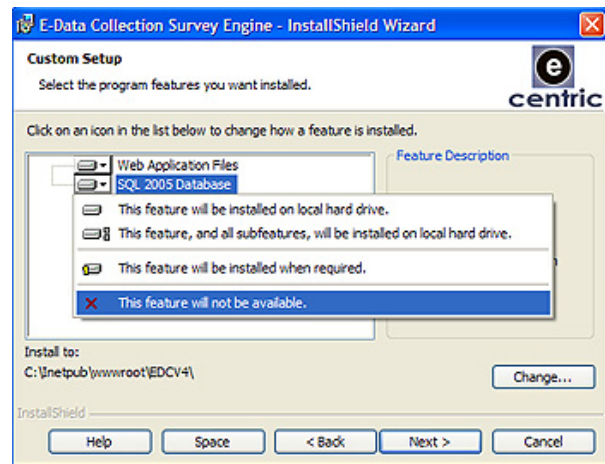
E-Data Collection Survey Engine - InstallShield Wizard

Custom Setup
Select the program features you want installed.

e
centric

Click on an icon in the list below to change how a feature is installed.

Web Application Files
SQL 2005 Database

This feature will be installed on local hard drive.
This feature, and all subfeatures, will be installed on local hard drive.
This feature will be installed when required.
This feature will not be available.

Feature Description

Install to:
C:\Inetpub\wwwroot\EDCV4\

Change...

InstallShield

Help
Space
< Back
Next >
Cancel